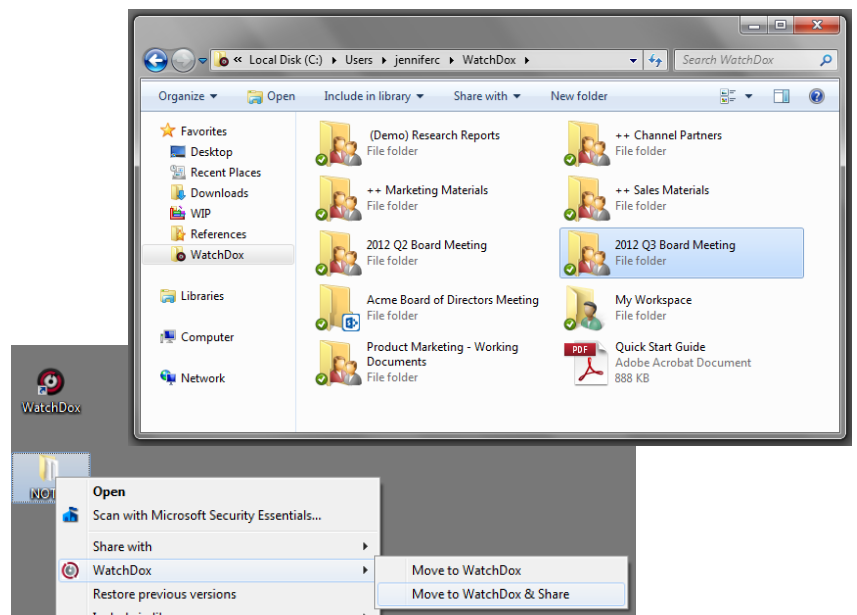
« Local Disk (C:) ▸ Users ▸ jenniferc ▸ WatchDox ▸

Search WatchDox

Organize ▾ Open Include in library ▾ Share with ▾ New folder

Favorites
Desktop
Recent Places
Downloads
WIP
References
WatchDox

Libraries

Computer

Network

(Demo) Research Reports
File folder

++ Channel Partners
File folder

++ Marketing Materials
File folder

++ Sales Materials
File folder

2012 Q2 Board Meeting
File folder

2012 Q3 Board Meeting
File folder

Acme Board of Directors Meeting
File folder

My Workspace
File folder

Product Marketing - Working Documents
File folder

Quick Start Guide
Adobe Acrobat Document
888 KB

PDF

WatchDox

NOT

Open
Scan with Microsoft Security Essentials...
Share with
WatchDox
Restore previous versions
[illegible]

Move to WatchDox
Move to WatchDox & Share